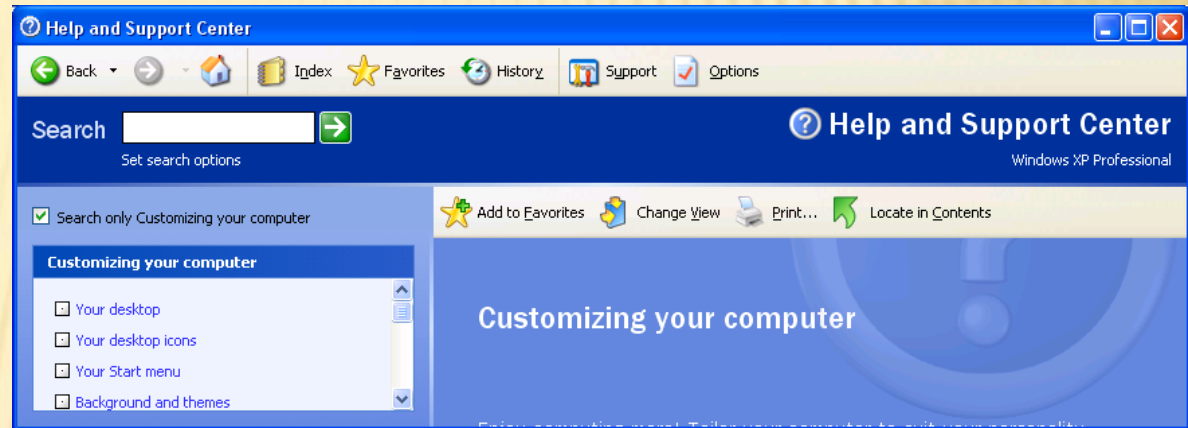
Help and Support Center

Back Index Favorites History Support Options

Search

Set search options

Help and Support Center

Windows XP Professional

Search only Customizing your computer

Add to Favorites Change View Print... Locate in Contents

Customizing your computer

Your desktop

Your desktop icons

Your Start menu

Background and themes

Customizing your computer

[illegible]